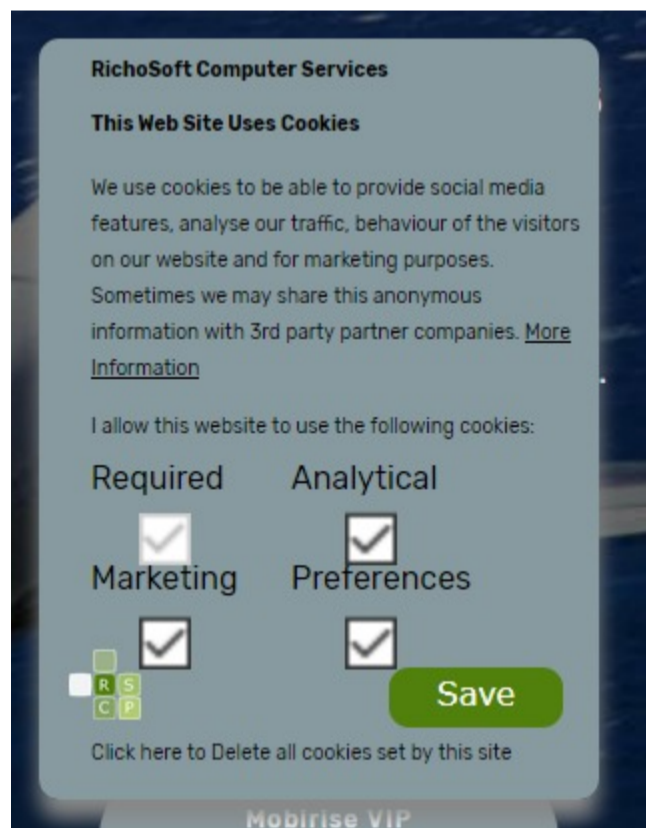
RichoSoft Computer Services

This Web Site Uses Cookies

We use cookies to be able to provide social media features, analyse our traffic, behaviour of the visitors on our website and for marketing purposes. Sometimes we may share this anonymous information with 3rd party partner companies. More Information

I allow this website to use the following cookies:

Required

Analytical

Marketing

Preferences

R S
C P

Save

Click here to Delete all cookies set by this site

Mobirise VIP